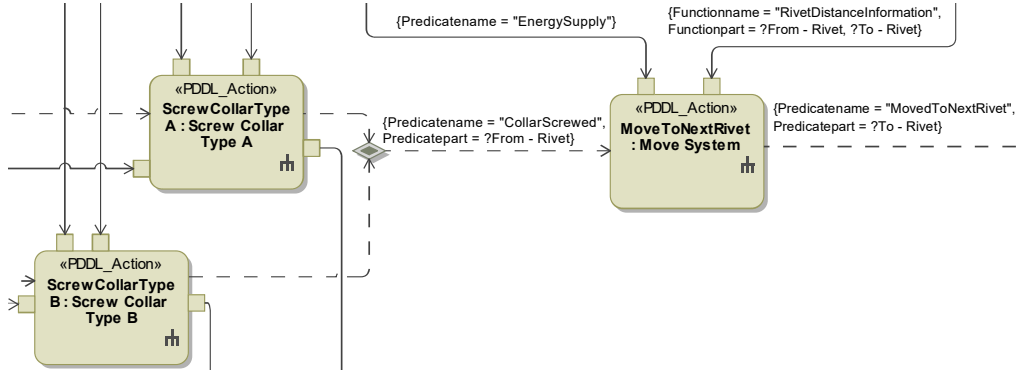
{Predicatename = "EnergySupply"}

{Functionname = "RivetDistanceInformation", Functionpart = ?From - Rivet, ?To - Rivet}

«PDDL_Action»
ScrewCollarType A : Screw Collar Type A

{Predicatename = "CollarScrewed", Predicatepart = ?From - Rivet}

«PDDL_Action»
MoveToNextRivet : Move System

{Predicatename = "MovedToNextRivet", Predicatepart = ?To - Rivet}

«PDDL_Action»
ScrewCollarType B : Screw Collar Type B